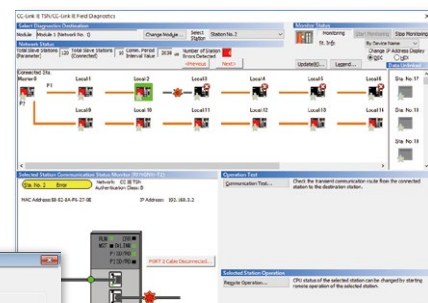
CC-Link IE TSN/CC-Link IE Field Diagnostics

Select Diagnostics Destination
Module Module 1 (Network No. 1)
Change Module...
Select Station Station No.2

Network Status
Total Slave Stations (Parameter)
Total Slave Stations (Connected)
Comm. Period Interval Value
Number of Station Errors Detected
<Previous
Next>

Monitor Status
Monitoring
Start Monitoring
Stop Monitoring
By Service Name
Change IP Address Display
DEC
HEX
Update(S)...
Legend...

Connected Sta. Master:0
P1
Local1
Local2
Local3
Local4
Local5
Local6
Local7
Sta. No. 17
Local9
Local10
Local11
Local12
Local13
Local14
Local15
Sta. No. 18
Sta. No. 19

Selected Station Communication Status Monitor
Sta. No. 2
Error
Network
CC IE TSN
Authentication Class B
MAC Address
IP Address

Operation Test
Communication Test...
Check the transient communication route from the connected station to the destination station.

PORT 2 Cable Disconnected...

Selected Station Operation
Remote Operation...
CPU status of the selected station can be changed by starting remote operation of the selected station.